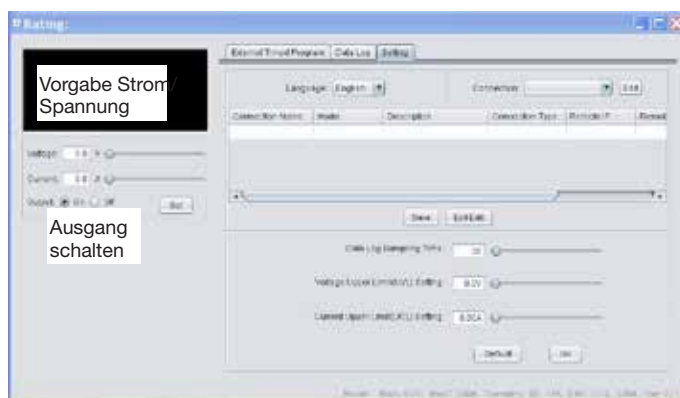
Rating

External Timed Program | Data Log | Setting

Vorgabe Strom/ Spannung

Language: English

Connection:

Edit

Connection Name | Mode | Description | Connection Type | Remote IP | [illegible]

Voltage: 0.0 V

Current: 0.0 A

Output: On Off

Set

Ausgang schalten

Save

Edit

Data Log Sampling Time: 30

Voltage Upper Limit(V1) Setting: 8.0V

Current Upper Limit(A1) Setting: 5.00A

Default

OK

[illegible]